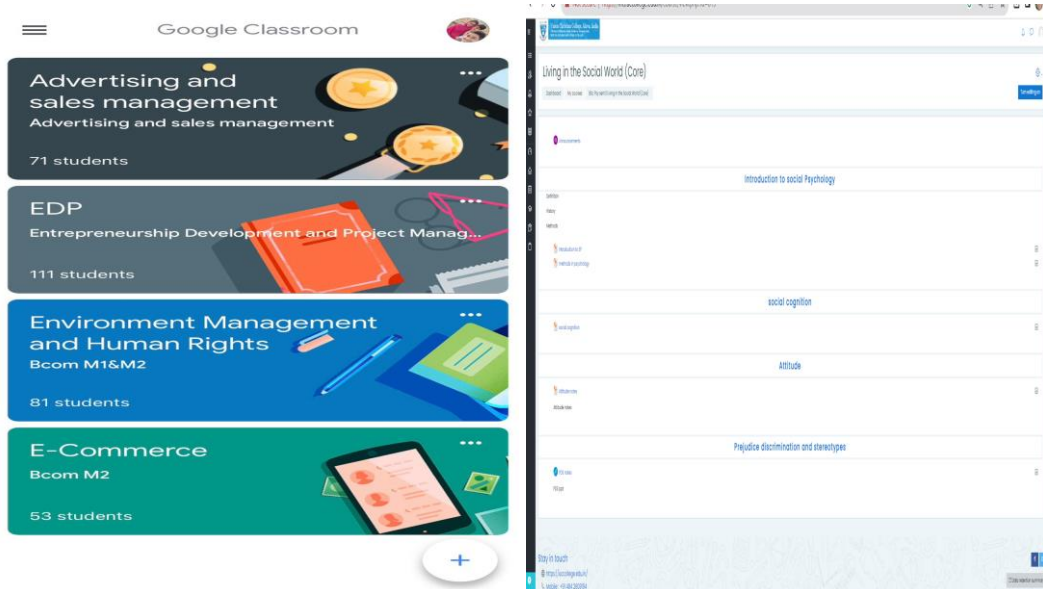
Google Classroom

Advertising and sales management
Advertising and sales management
71 students

EDP
Entrepreneurship Development and Project Manag...
111 students

Environment Management and Human Rights
Bcom M1&M2
81 students

E-Commerce
Bcom M2
53 students

+

Living in the Social World (Core)

Dashboard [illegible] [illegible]

Turn editing on

Announcements

Introduction to social Psychology

Definition
History
Methods

Introduction to SP
methods in psychology

social cognition

social cognition

Attitude

Attitude notes
Attitude notes

Prejudice discrimination and stereotypes

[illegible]
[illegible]

Stay in touch
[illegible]
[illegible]